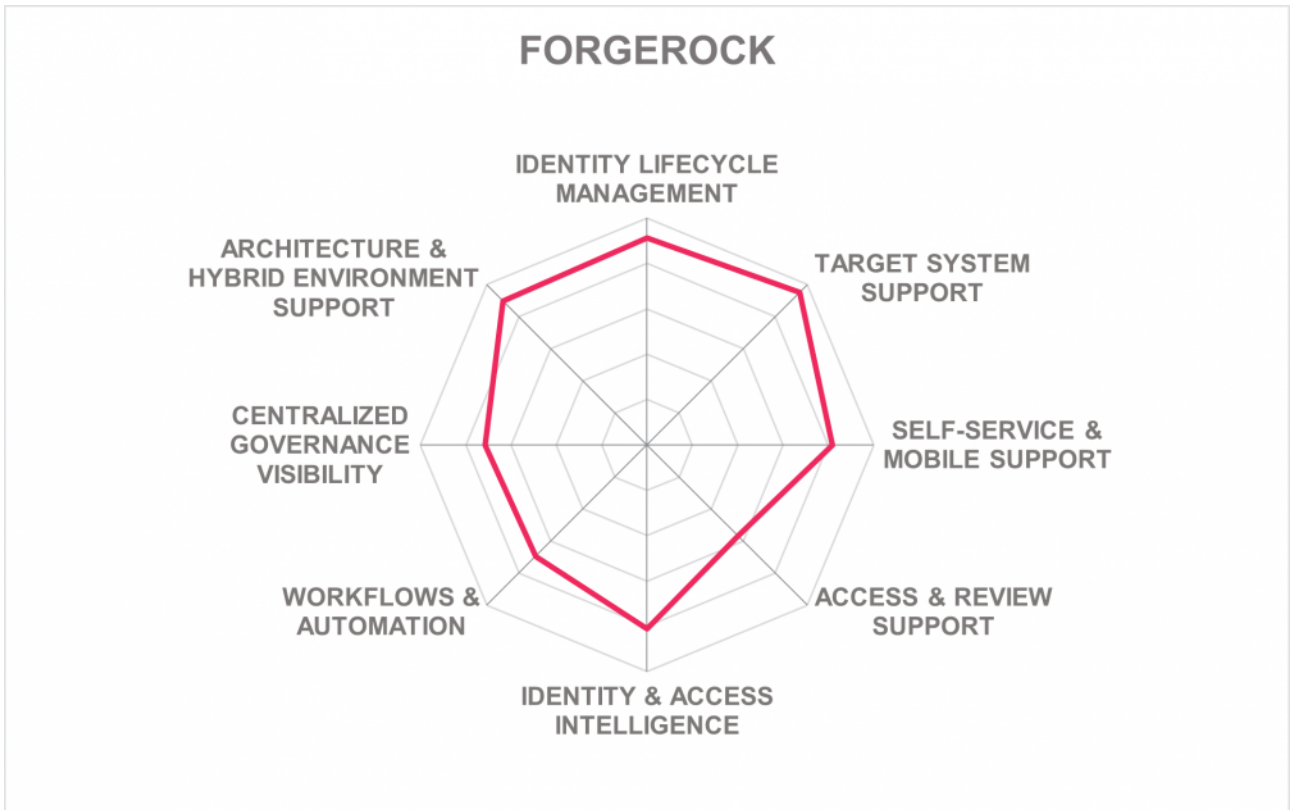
FORGEROCK

IDENTITY LIFECYCLE MANAGEMENT

TARGET SYSTEM SUPPORT

SELF-SERVICE & MOBILE SUPPORT

ACCESS & REVIEW SUPPORT

IDENTITY & ACCESS INTELLIGENCE

WORKFLOWS & AUTOMATION

CENTRALIZED GOVERNANCE VISIBILITY

ARCHITECTURE & HYBRID ENVIRONMENT SUPPORT